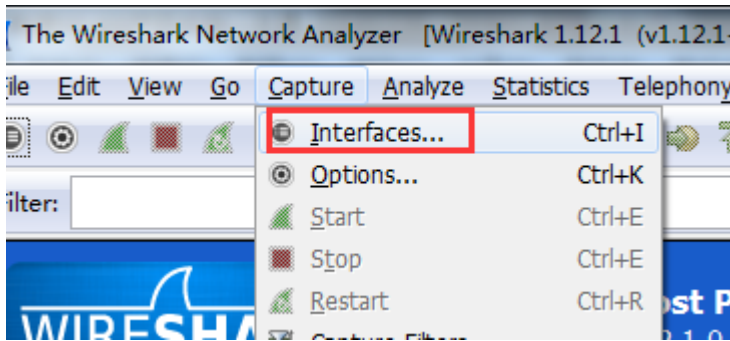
The Wireshark Network Analyzer [Wireshark 1.12.1 (v1.12.1-

ile Edit View Go Capture Analyze Statistics Telephony

ilter:

Interfaces... Ctrl+I
Options... Ctrl+K
Start Ctrl+E
Stop Ctrl+E
Restart Ctrl+R
Capture Filters...

WIRESHA

ost P
2.1.0